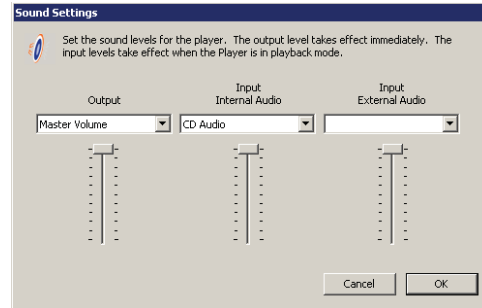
Sound Settings

Set the sound levels for the player. The output level takes effect immediately. The input levels take effect when the Player is in playback mode.

Output

Input
Internal Audio

Input
External Audio

Master Volume

CD Audio

Cancel

OK